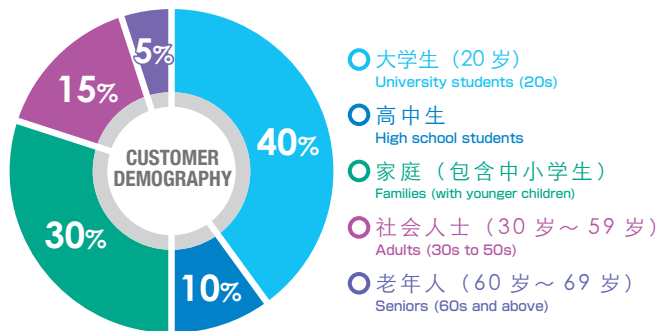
5%
15%
40%
30%
10%
CUSTOMER DEMOGRAPHY

大学生（20 岁）
University students (20s)
高中生
High school students
家庭（包含中小学生）
Families (with younger children)
社会人士（30 岁～ 59 岁）
Adults (30s to 50s)
老年人（60 岁～ 69 岁）
Seniors (60s and above)